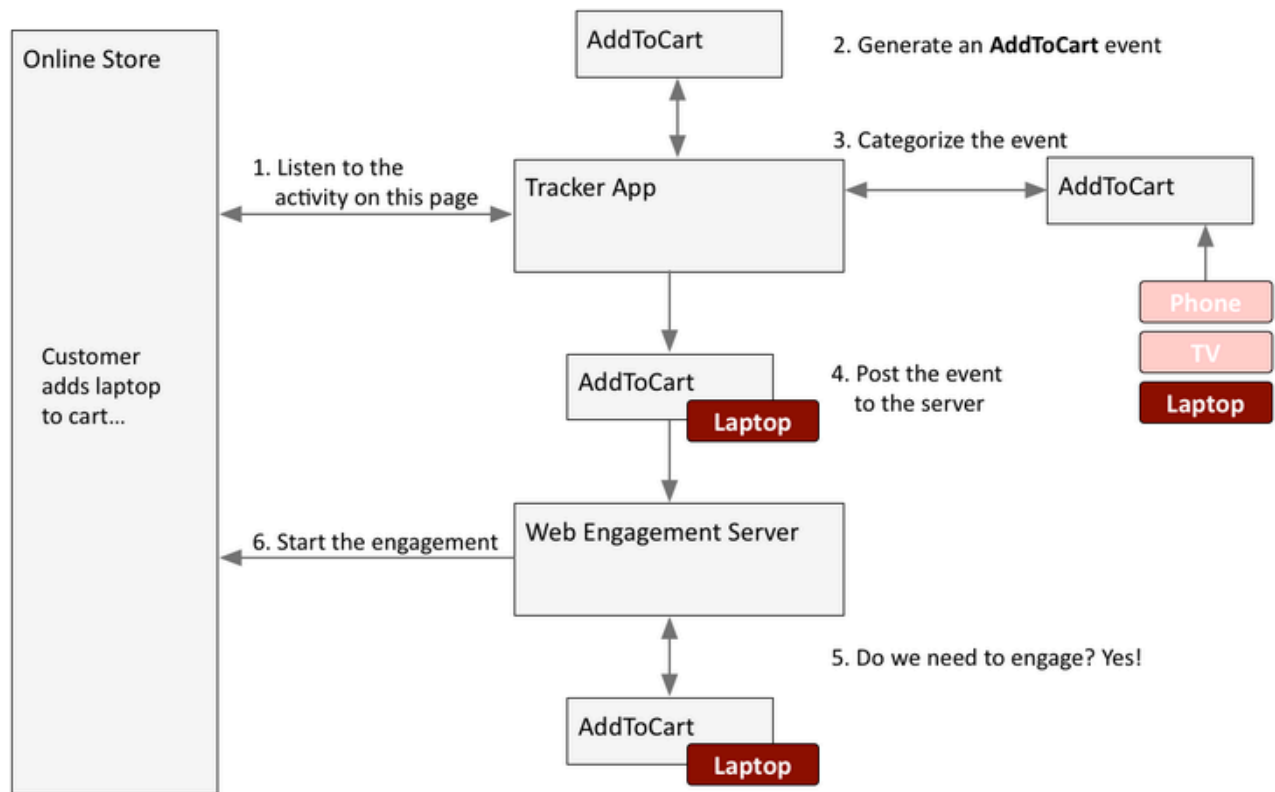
Online Store

Customer adds laptop to cart...

AddToCart

2. Generate an AddToCart event

1. Listen to the activity on this page

Tracker App

3. Categorize the event

AddToCart

Phone

TV

Laptop

AddToCart

Laptop

4. Post the event to the server

6. Start the engagement

Web Engagement Server

5. Do we need to engage? Yes!

AddToCart

Laptop